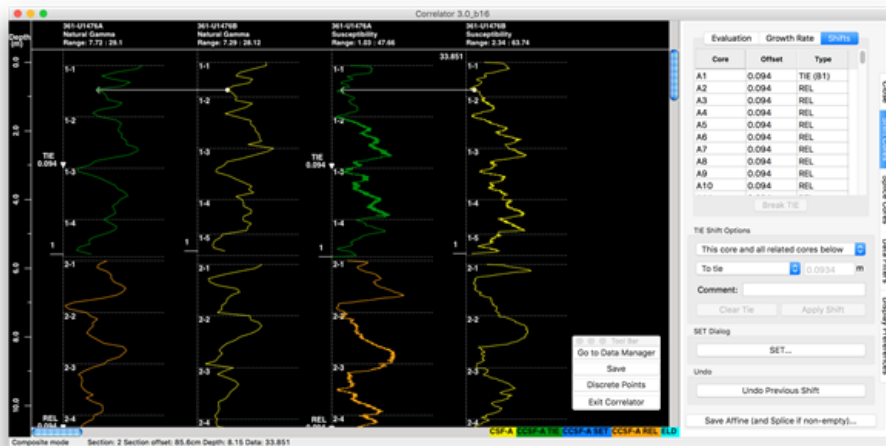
Correlator 3.0_b16

Depth (m)

361-U1476A
Natural Gamma
Range: 7.72 : 29.1

361-U1476B
Natural Gamma
Range: 7.29 : 28.12

361-U1476A
Susceptibility
Range: 1.03 : 47.66

361-U1476B
Susceptibility
Range: 2.34 : 63.74

33.851

0.0
2.0
4.0
6.0
8.0
10.0

1-1
1-2
1-3
1-4
1
2-1
2-2
2-3
2-4

1-1
1-2
1-3
1-4
1-5
1
2-1
2-2
2-3
2-4

TIE
0.094

TIE
0.094

REL

Evaluation | Growth Rate | Shifts

| Core | Offset | Type |
|---|---|---|
| A1 | 0.094 | TIE (B1) |
| A2 | 0.094 | REL |
| A3 | 0.094 | REL |
| A4 | 0.094 | REL |
| A5 | 0.094 | REL |
| A6 | 0.094 | REL |
| A7 | 0.094 | REL |
| A8 | 0.094 | REL |
| A9 | 0.094 | REL |
| A10 | 0.094 | REL |

Break TIE

TIE Shift Options
This core and all related cores below
To tie
0.0934
m
Comment:
Clear Tie
Apply Shift

SET Dialog
SET...

Undo
Undo Previous Shift

Save Affine (and Splice if non-empty)...

Tool Bar
Go to Data Manager
Save
Discrete Points
Exit Correlator

Composite mode
Section: 2 Section offset: 85.6cm Depth: 8.15 Data: 33.851

CSF-A
CCSF-A TIE
CCSF-A SET
CCSF-A REL
ELD